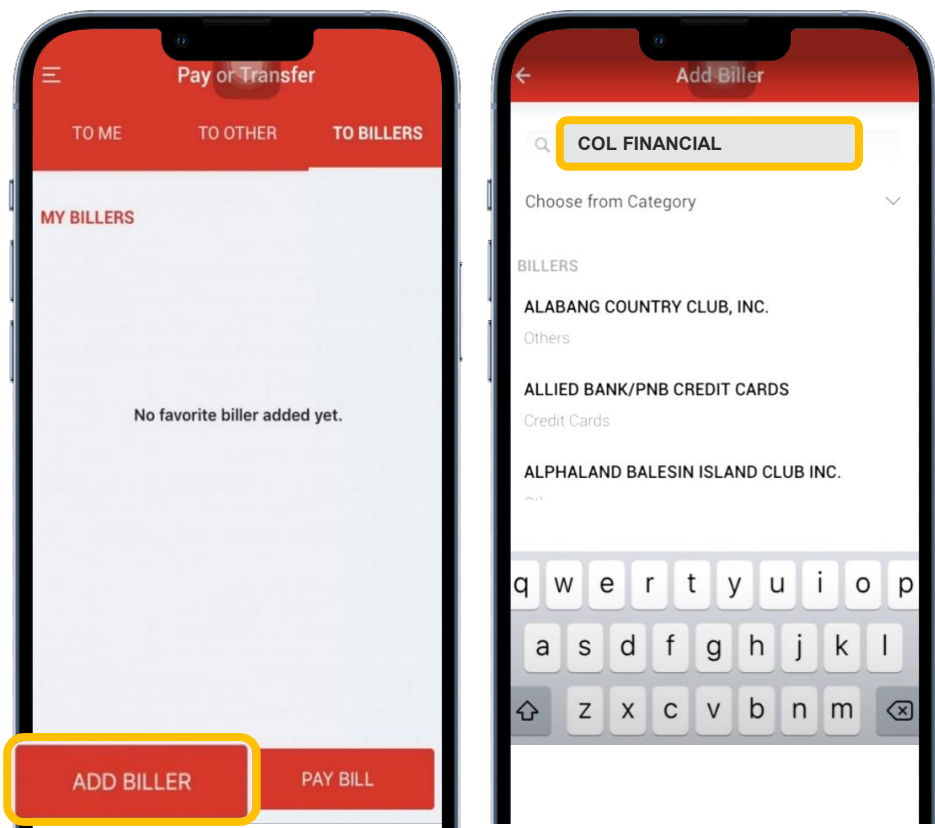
Pay or Transfer

TO ME TO OTHER TO BILLERS

MY BILLERS

No favorite biller added yet.

ADD BILLER PAY BILL

Add Biller

COL FINANCIAL

Choose from Category

BILLERS

ALABANG COUNTRY CLUB, INC.
Others

ALLIED BANK/PNB CREDIT CARDS
Credit Cards

ALPHALAND BALESIN ISLAND CLUB INC.
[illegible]

q w e r t y u i o p
a s d f g h j k l
z x c v b n m